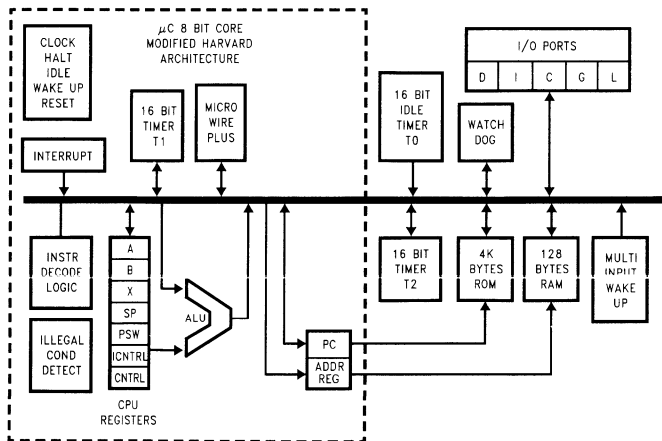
CLOCK
HALT
IDLE
WAKE UP
RESET

$\mu$C 8 BIT CORE
MODIFIED HARVARD
ARCHITECTURE

16 BIT
TIMER
T1

MICRO
WIRE
PLUS

INTERRUPT

I/O PORTS

| D | I | C | G | L |
|---|---|---|---|---|

16 BIT
IDLE
TIMER
T0

WATCH
DOG

INSTR
DECODE
LOGIC

A
B
X
SP
PSW
ICNTRL
CNTRL

ALU

ILLEGAL
COND
DETECT

CPU
REGISTERS

PC
ADDR
REG

16 BIT
TIMER
T2

4K
BYTES
ROM

128
BYTES
RAM

MULTI
INPUT
WAKE
UP